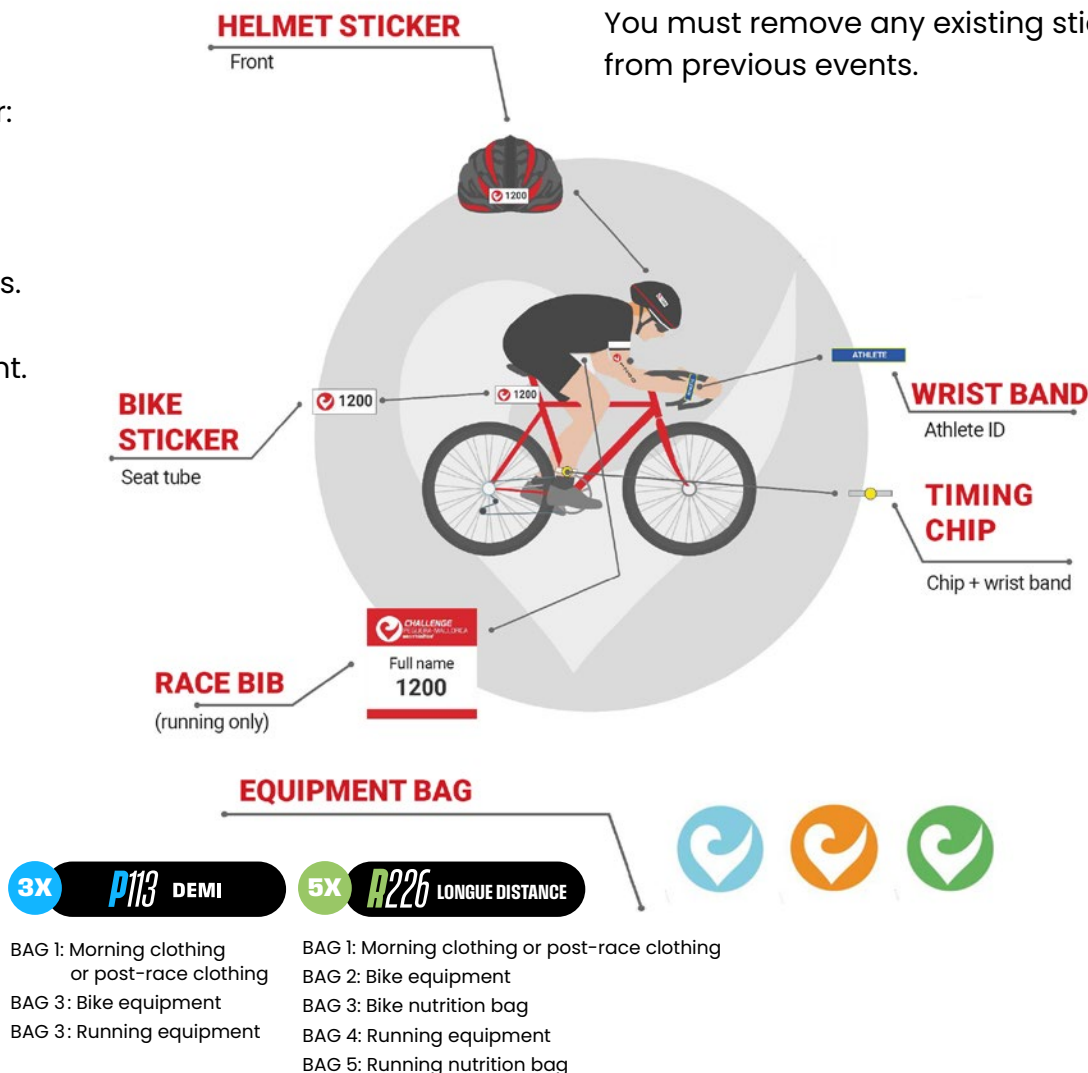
r:

s.

nt.

HELMET STICKER
Front

You must remove any existing sti
from previous events.

1200

ATHLETE

WRIST BAND
Athlete ID

BIKE STICKER
Seat tube

1200

1200

TIMING CHIP
Chip + wrist band

CHALLENGE

Full name
1200

RACE BIB
(running only)

EQUIPMENT BAG

3X P113 DEMI

BAG 1: Morning clothing or post-race clothing
BAG 3 : Bike equipment
BAG 3 : Running equipment

5X A226 LONGUE DISTANCE

BAG 1: Morning clothing or post-race clothing
BAG 2: Bike equipment
BAG 3: Bike nutrition bag
BAG 4: Running equipment
BAG 5: Running nutrition bag